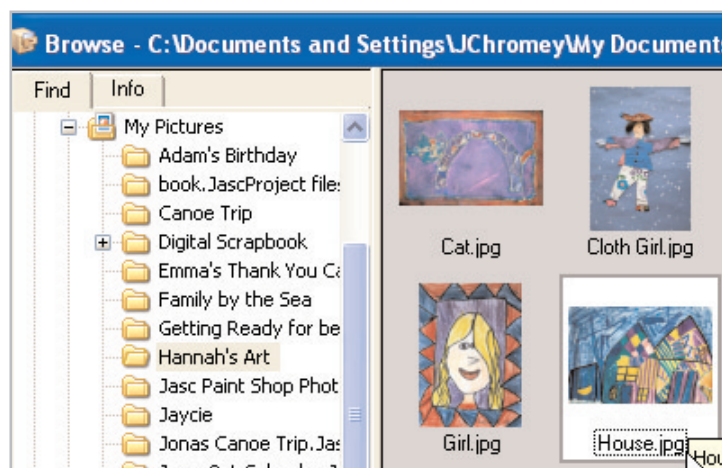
Browse - C:\Documents and Settings\JChromey\My Document

Find

Info

My Pictures

Adam's Birthday

book.JascProject file

Canoe Trip

Digital Scrapbook

Emma's Thank You C

Family by the Sea

Getting Ready for be

Hannah's Art

Jasc Paint Shop Phot

Jaycie

Jonas Canoe Trip.Ja

Cat.jpg

Cloth Girl.jpg

Girl.jpg

House.jpg

Hou